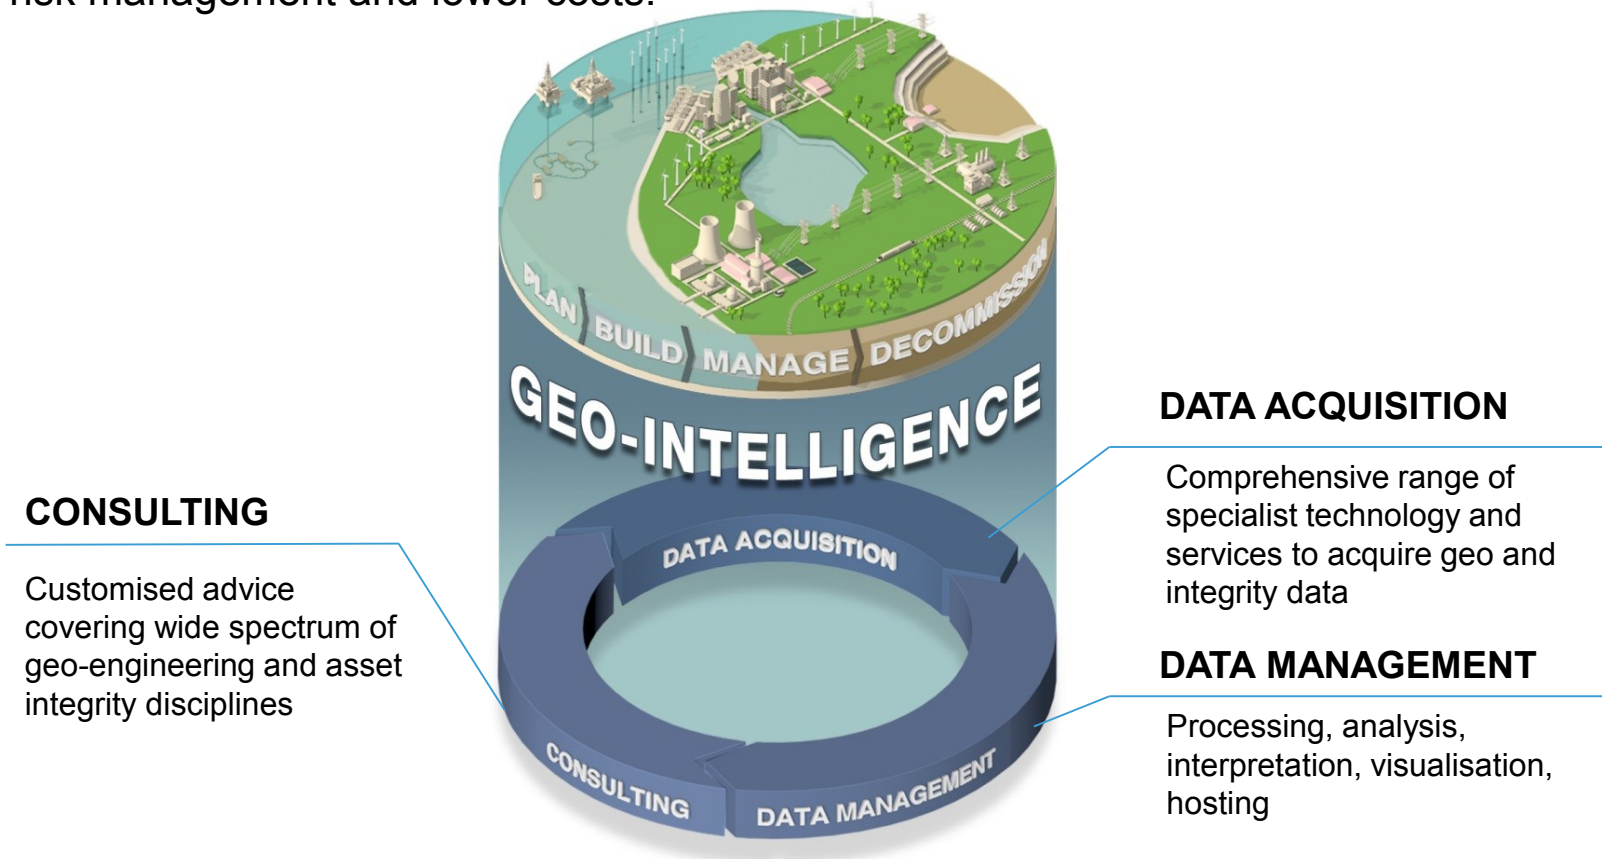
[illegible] risk management and lower costs.

PLAN BUILD MANAGE DECOMMISSION

GEO-INTELLIGENCE

DATA ACQUISITION

CONSULTING

DATA MANAGEMENT

CONSULTING

Customised advice covering wide spectrum of geo-engineering and asset integrity disciplines

DATA ACQUISITION

Comprehensive range of specialist technology and services to acquire geo and integrity data

DATA MANAGEMENT

Processing, analysis, interpretation, visualisation, hosting